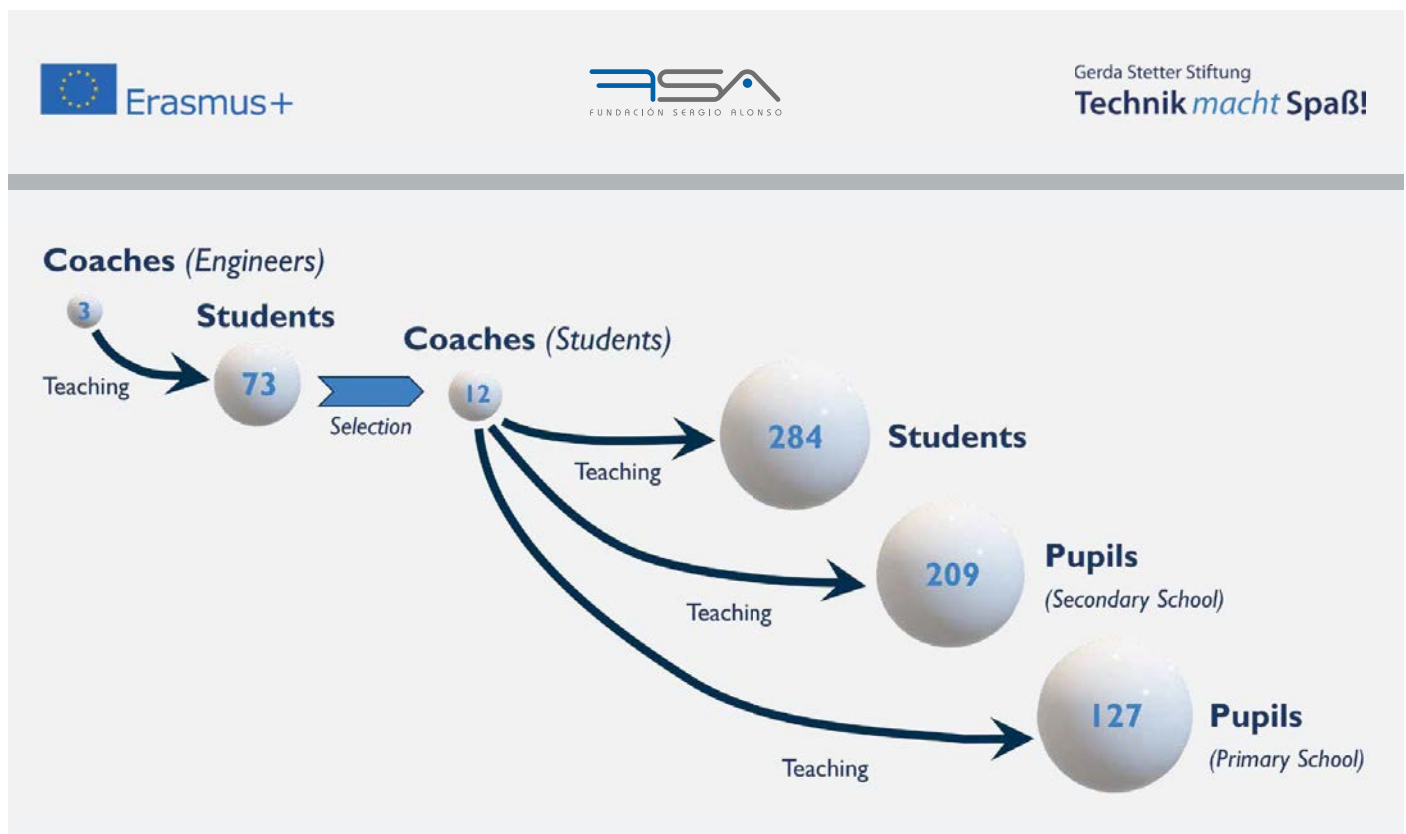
Erasmus+

FSA
FUNDACIÓN SERGIO ALONSO

Gerda Stetter Stiftung
Technik *macht* Spaß!

**Coaches** *(Engineers)*

3

Teaching

**Students**

73

Selection

**Coaches** *(Students)*

12

Teaching

284

**Students**

Teaching

209

**Pupils**
*(Secondary School)*

Teaching

127

**Pupils**
*(Primary School)*